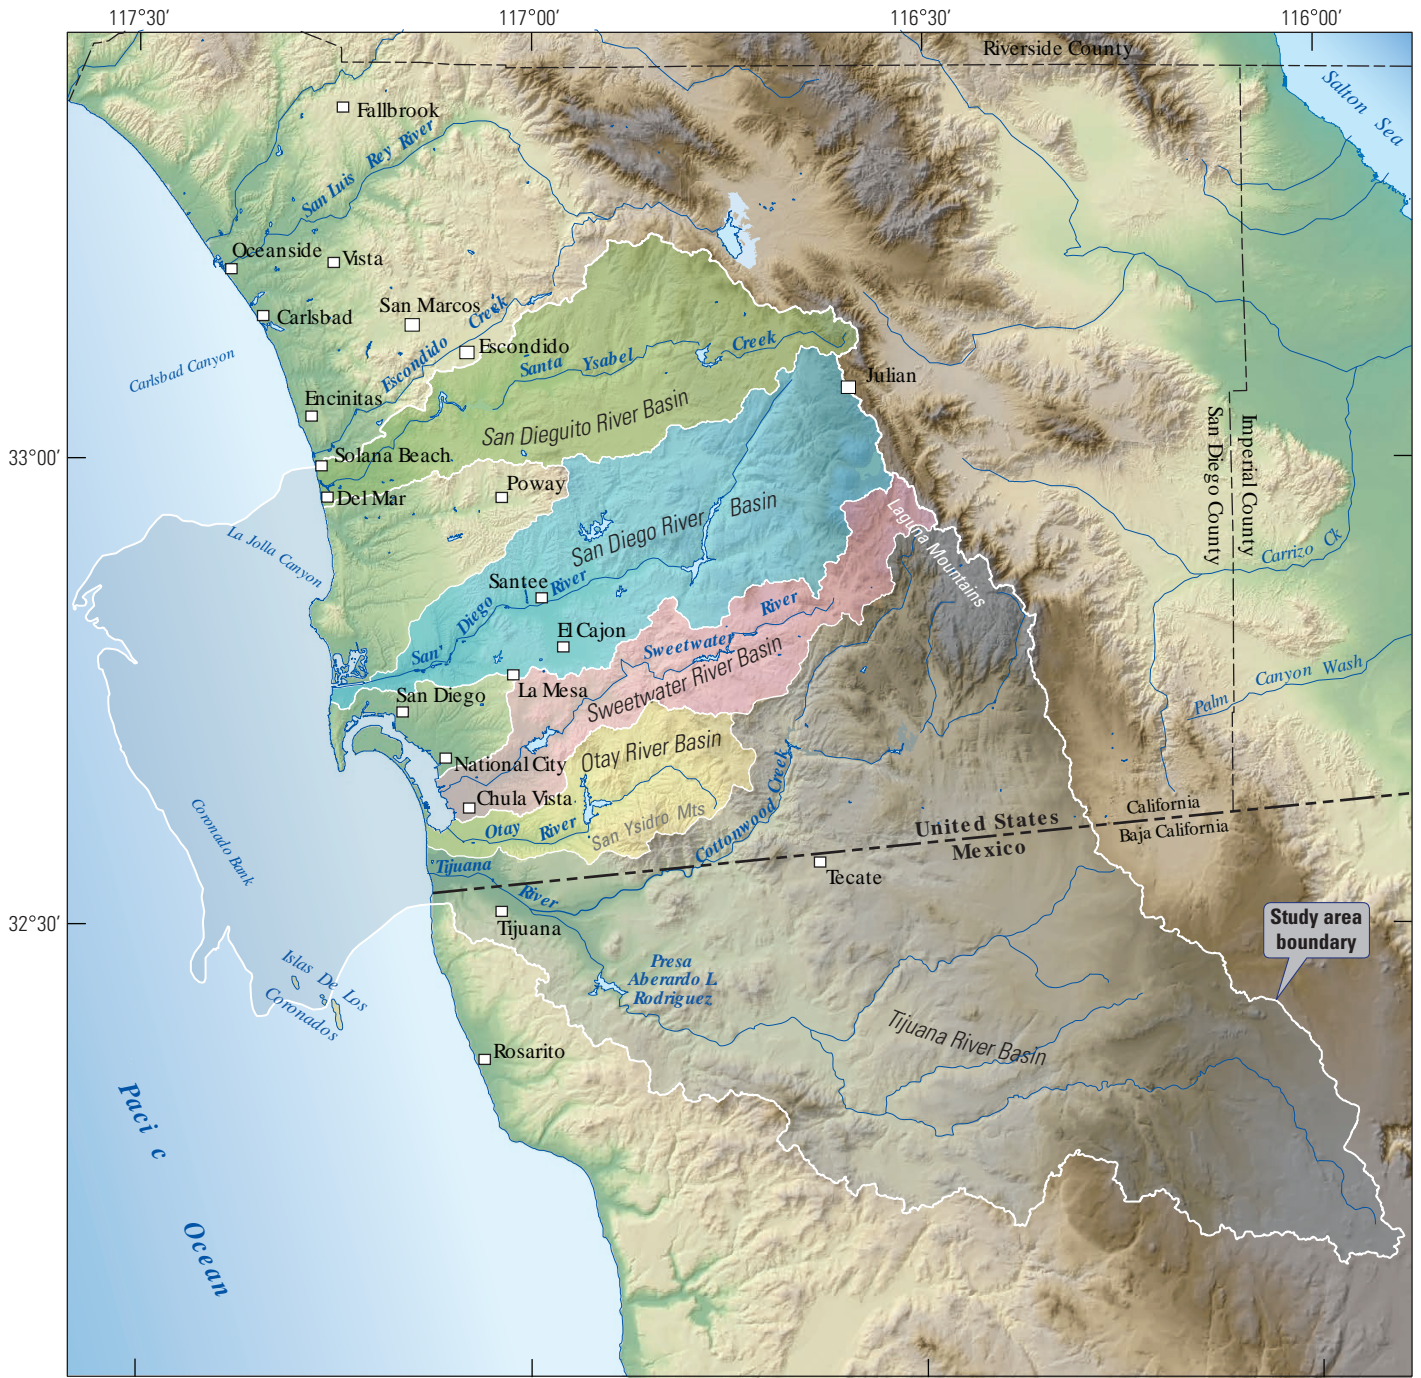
117°30′
117°00′
116°30′
116°00′

Riverside County
Salton Sea
Fallbrook
San Luis Rey River
Oceanside
Vista
Carlsbad
San Marcos
Escondido Creek
Escondido
Santa Ysabel Creek
Carlsbad Canyon
Encinitas
Julian
San Dieguito River Basin
Solana Beach
33°00′
Del Mar
Poway
San Diego County
Imperial County
La Jolla Canyon
San Diego River Basin
Laguna Mountains
Carrizo Ck
Santee
San Diego River
El Cajon
Sweetwater River
Sweetwater River Basin
La Mesa
San Diego
Palm Canyon Wash
National City
Otay River Basin
Cottonwood Creek
Chula Vista
San Ysidro Mts
California
Baja California
Coronado Bank
Otay River
United States
Mexico
Tijuana River
Tecate
32°30′
Tijuana
Study area boundary
Islas De Los Coronados
Presa Aberardo L Rodriguez
Tijuana River Basin
Rosarito
Paci c Ocean